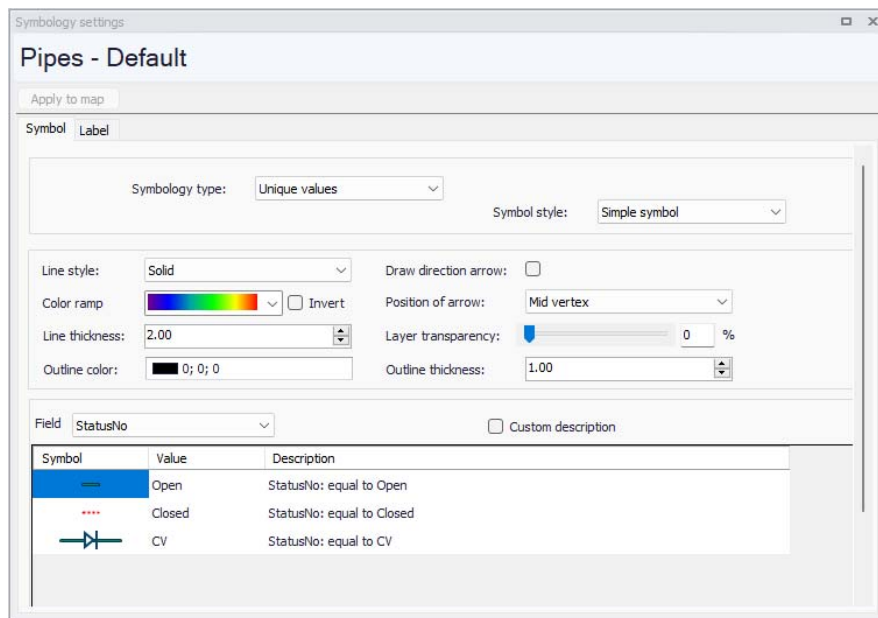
Symbology settings

Pipes - Default

Apply to map

Symbol Label

Symbology type: Unique values

Symbol style: Simple symbol

Line style: Solid

Draw direction arrow:

Color ramp

Invert

Position of arrow: Mid vertex

Line thickness: 2.00

Layer transparency: 0 %

Outline color: 0; 0; 0

Outline thickness: 1.00

Field StatusNo

Custom description

| Symbol | Value | Description |
|---|---|---|
| | Open | StatusNo: equal to Open |
| | Closed | StatusNo: equal to Closed |
| | CV | StatusNo: equal to CV |